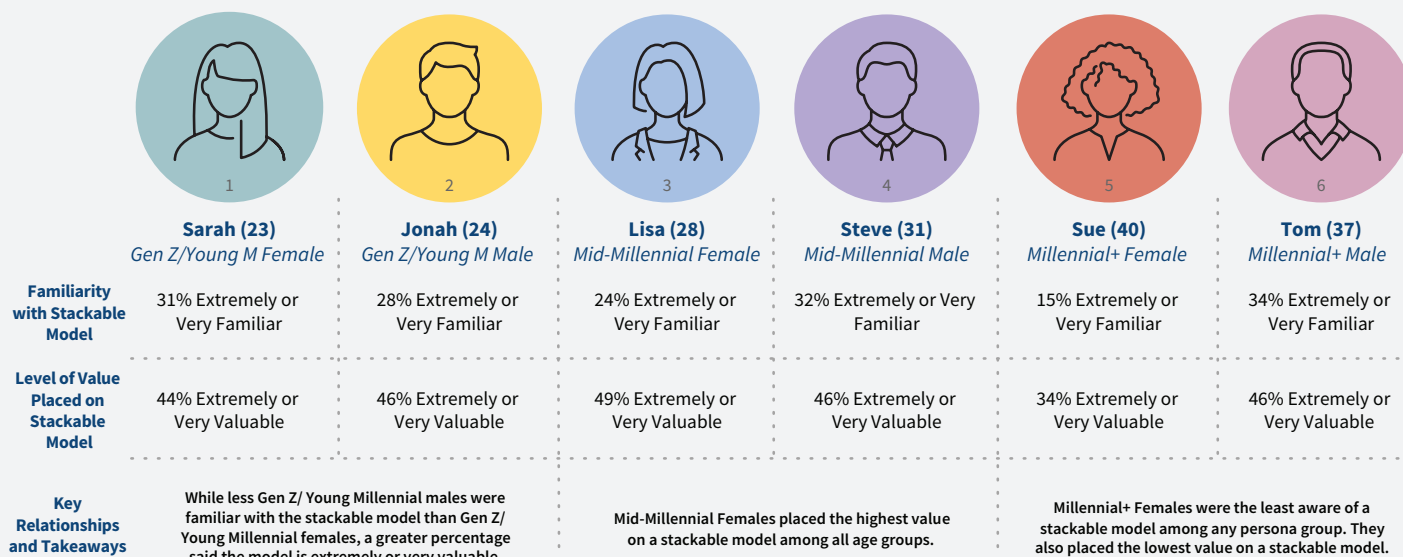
1 2 3 4 5 6

| | Sarah (23) *Gen Z/Young M Female* | Jonah (24) *Gen Z/Young M Male* | Lisa (28) *Mid-Millennial Female* | Steve (31) *Mid-Millennial Male* | Sue (40) *Millennial+ Female* | Tom (37) *Millennial+ Male* |
|---|---|---|---|---|---|---|
| Familiarity with Stackable Model | 31% Extremely or Very Familiar | 28% Extremely or Very Familiar | 24% Extremely or Very Familiar | 32% Extremely or Very Familiar | 15% Extremely or Very Familiar | 34% Extremely or Very Familiar |
| Level of Value Placed on Stackable Model | 44% Extremely or Very Valuable | 46% Extremely or Very Valuable | 49% Extremely or Very Valuable | 46% Extremely or Very Valuable | 34% Extremely or Very Valuable | 46% Extremely or Very Valuable |

Key Relationships and Takeaways

While less Gen Z/ Young Millennial males were familiar with the stackable model than Gen Z/ Young Millennial females, a greater percentage said the model is extremely or very valuable.

Mid-Millennial Females placed the highest value on a stackable model among all age groups.

Millennial+ Females were the least aware of a stackable model among any persona group. They also placed the lowest value on a stackable model.